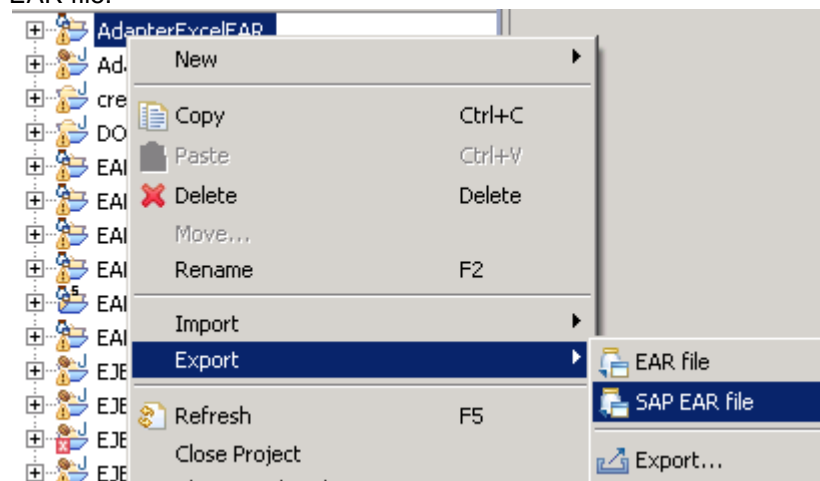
EAR file.

AdapterExcelEAR
Ad
cre
DO
EA
EA
EA
EA
EA
EA
EJE
EJE
EJE
EJE

New
Copy Ctrl+C
Paste Ctrl+V
Delete Delete
Move...
Rename F2
Import
Export
Refresh F5
Close Project

EAR file
SAP EAR file
Export...